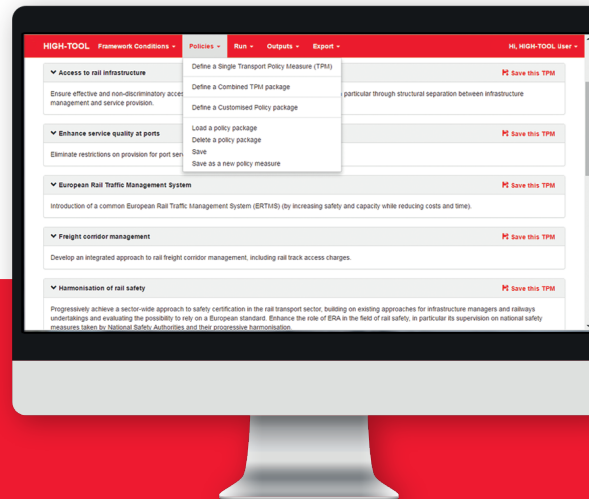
HIGH-TOOL Framework Conditions ▾ Policies ▾ Run ▾ Outputs ▾ Export ▾ Hi, HIGH-TOOL User ▾

Define a Single Transport Policy Measure (TPM)
Define a Combined TPM package
Define a Customised Policy package
Load a policy package
Delete a policy package
Save
Save as a new policy measure

Access to rail infrastructure
Save this TPM
Ensure effective and non-discriminatory acces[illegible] particular through structural separation between infrastructure management and service provision.

Enhance service quality at ports
Save this TPM
Eliminate restrictions on provision for port ser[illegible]

European Rail Traffic Management System
Save this TPM
Introduction of a common European Rail Traffic Management System (ERTMS) (by increasing safety and capacity while reducing costs and time).

Freight corridor management
Save this TPM
Develop an integrated approach to rail freight corridor management, including rail track access charges.

Harmonisation of rail safety
Save this TPM
Progressively achieve a sector-wide approach to safety certification in the rail transport sector, building on existing approaches for infrastructure managers and railways undertakings and evaluating the possibility to rely on a European standard. Enhance the role of ERA in the field of rail safety, in particular its supervision on national safety measures taken by National Safety Authorities and their progressive harmonisation.